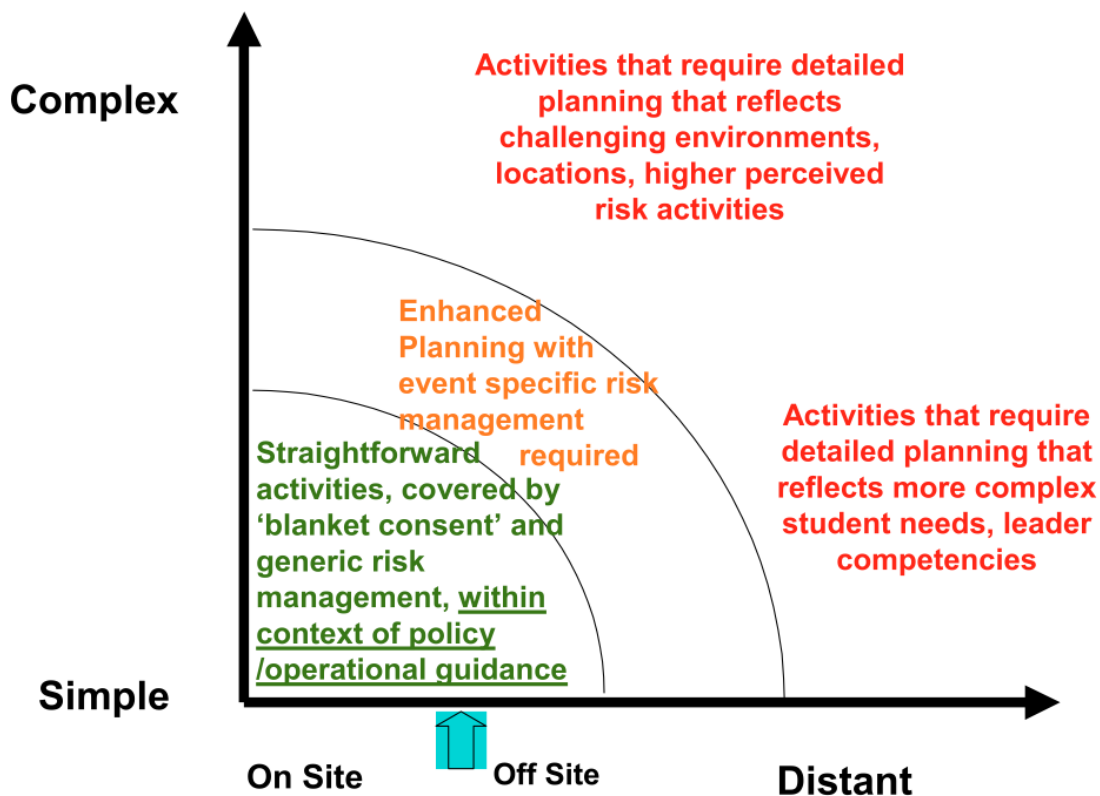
Complex

Activities that require detailed planning that reflects challenging environments, locations, higher perceived risk activities

Enhanced Planning with event specific risk management required

Activities that require detailed planning that reflects more complex student needs, leader competencies

Straightforward activities, covered by 'blanket consent' and generic risk management, within context of policy /operational guidance

Simple

On Site

Off Site

Distant